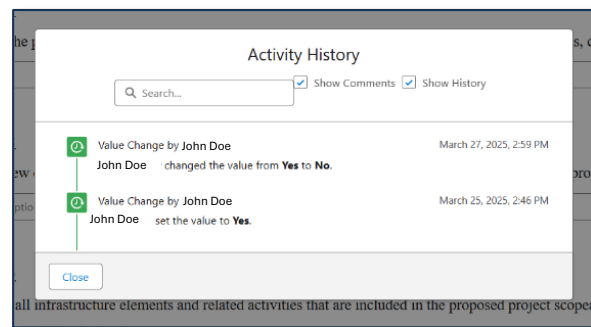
the p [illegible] s, c

Activity History

Search...

Show Comments Show History

Value Change by John Doe March 27, 2025, 2:59 PM

John Doe changed the value from **Yes** to **No**.

Value Change by John Doe March 25, 2025, 2:46 PM

John Doe set the value to **Yes**.

Close

ew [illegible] pro

ption

all infrastructure elements and related activities that are included in the proposed project scope